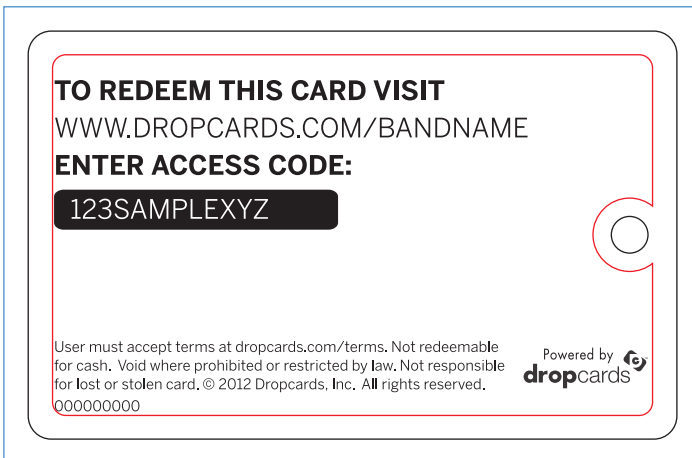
TO REDEEM THIS CARD VISIT
WWW.DROPCARDS.COM/BANDNAME
ENTER ACCESS CODE:

123SAMPLEXYZ

User must accept terms at dropcards.com/terms. Not redeemable for cash. Void where prohibited or restricted by law. Not responsible for lost or stolen card. © 2012 Dropcards, Inc. All rights reserved.
000000000

Powered by
dropcards